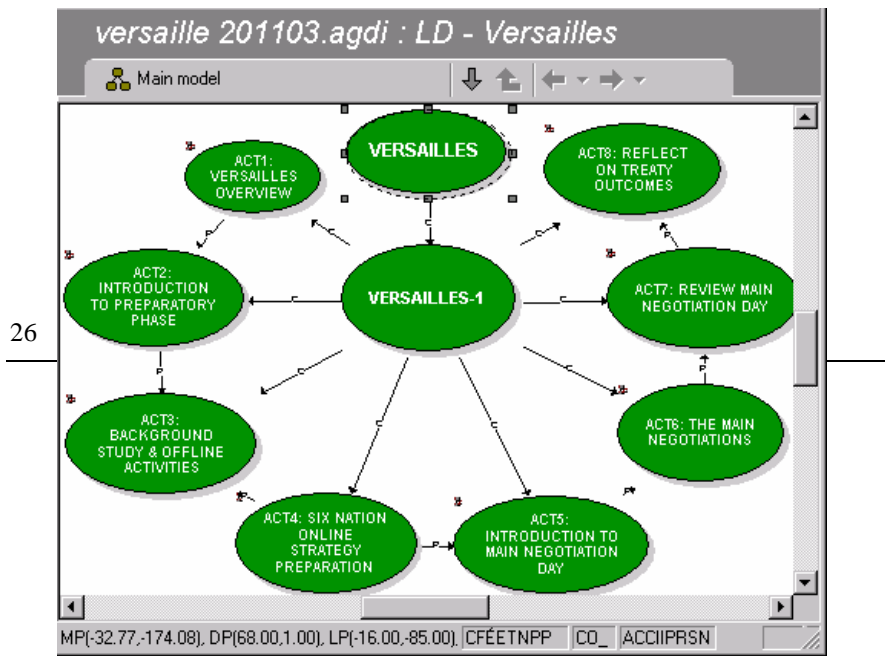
versaille 201103.agdi : LD - Versailles

Main model

VERSAILLES

ACT1: VERSAILLES OVERVIEW

ACT8: REFLECT ON TREATY OUTCOMES

ACT2: INTRODUCTION TO PREPARATORY PHASE

VERSAILLES-1

ACT7: REVIEW MAIN NEGOTIATION DAY

26

ACT3: BACKGROUND STUDY & OFFLINE ACTIVITIES

ACT6: THE MAIN NEGOTIATIONS

ACT4: SIX NATION ONLINE STRATEGY PREPARATION

ACT5: INTRODUCTION TO MAIN NEGOTIATION DAY

C C C C C C C C P P P P P

MP(-32.77,-174.08), DP(68.00,1.00), LP(-16.00,-85.00), CFÉETNPP CO_ ACCIIPRSN